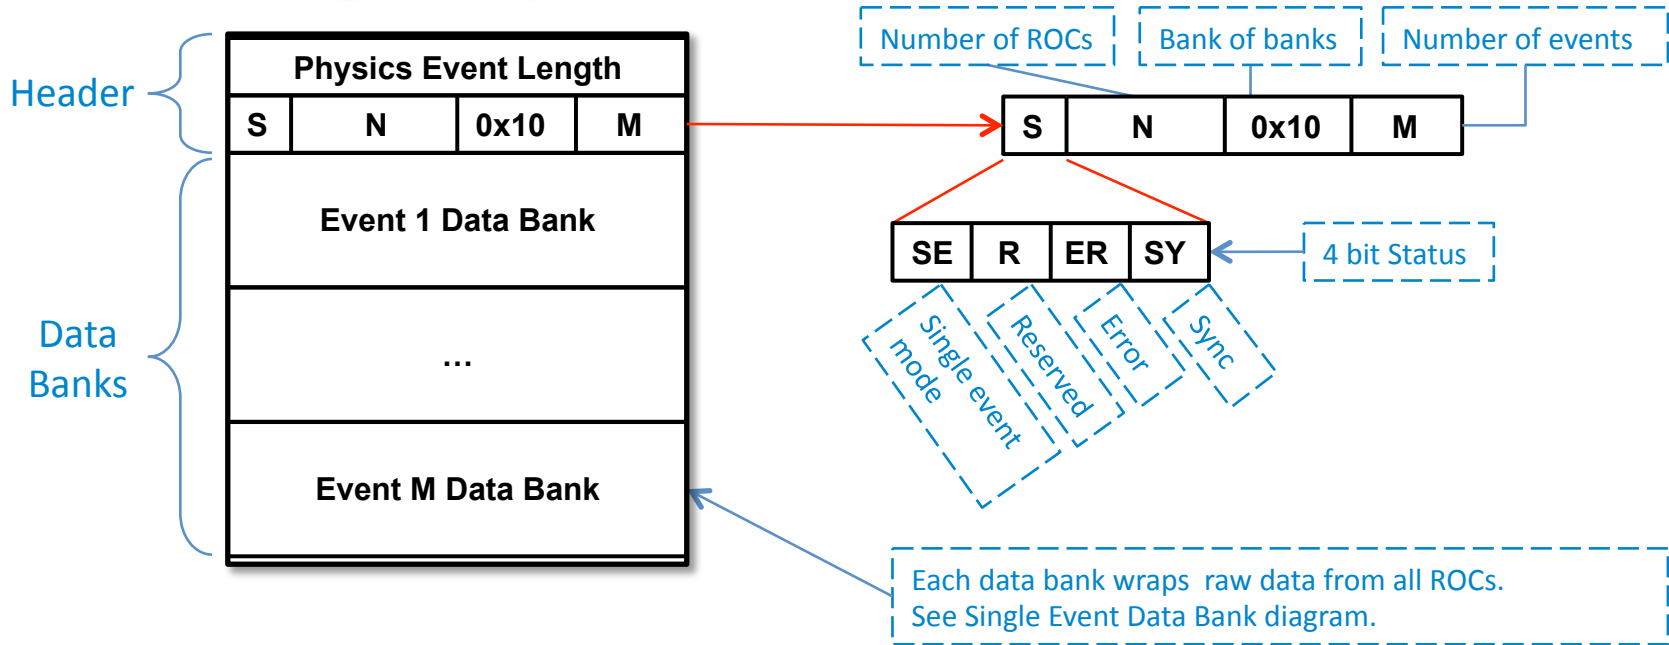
Header

Physics Event Length

| S | N | 0x10 | M |
|---|---|---|---|

Event 1 Data Bank

...

Event M Data Bank

Data Banks

Number of ROCs

Bank of banks

Number of events

| S | N | 0x10 | M |
|---|---|---|---|

| SE | R | ER | SY |
|---|---|---|---|

4 bit Status

Single event mode

Reserved

Error

Sync

Each data bank wraps raw data from all ROCs.
See Single Event Data Bank diagram.